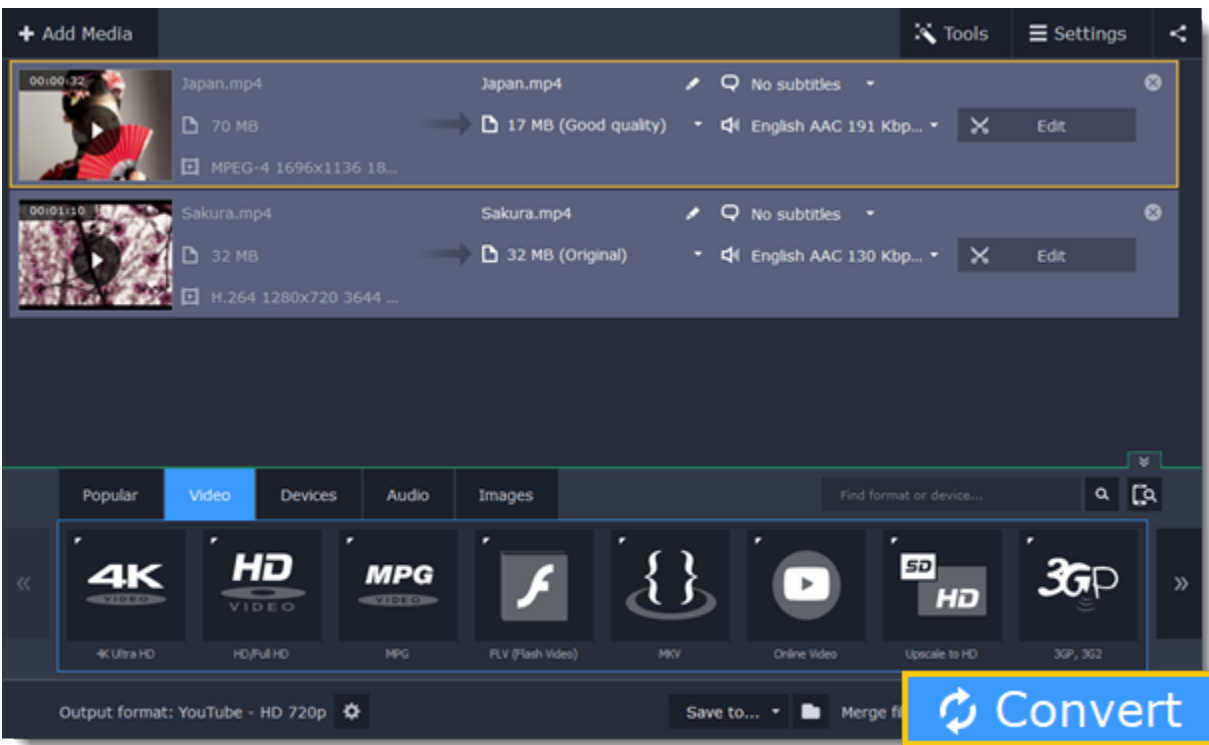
+ Add Media

Tools

Settings

00:00:32

Japan.mp4

70 MB

MPEG-4 1696x1136 18...

Japan.mp4

17 MB (Good quality)

No subtitles

English AAC 191 Kbp...

Edit

00:01:10

Sakura.mp4

32 MB

H.264 1280x720 3644 ...

Sakura.mp4

32 MB (Original)

No subtitles

English AAC 130 Kbp...

Edit

Popular

Video

Devices

Audio

Images

Find format or device...

«

4K VIDEO

4K Ultra HD

HD VIDEO

HD/Full HD

MPG VIDEO

MPG

FLV (Flash Video)

MKV

Online Video

SD HD

Upscale to HD

3GP

3GP, 3G2

»

Output format: YouTube - HD 720p

Save to...

Merge fi

Convert